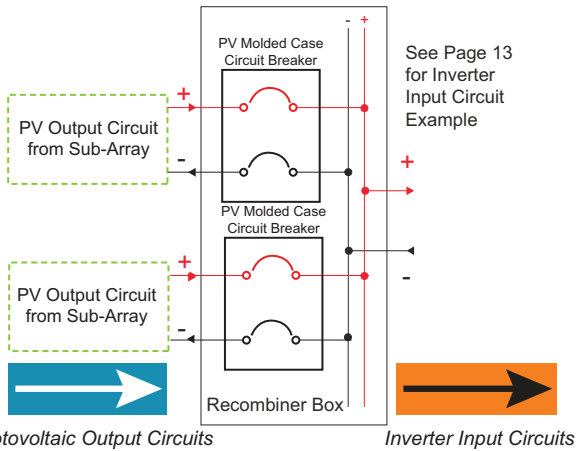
- +

PV Molded Case Circuit Breaker

See Page 13 for Inverter Input Circuit Example

+

PV Output Circuit from Sub-Array

-

+

PV Molded Case Circuit Breaker

+

-

PV Output Circuit from Sub-Array

-

Recombiner Box

otovoltaic Output Circuits

Inverter Input Circuits